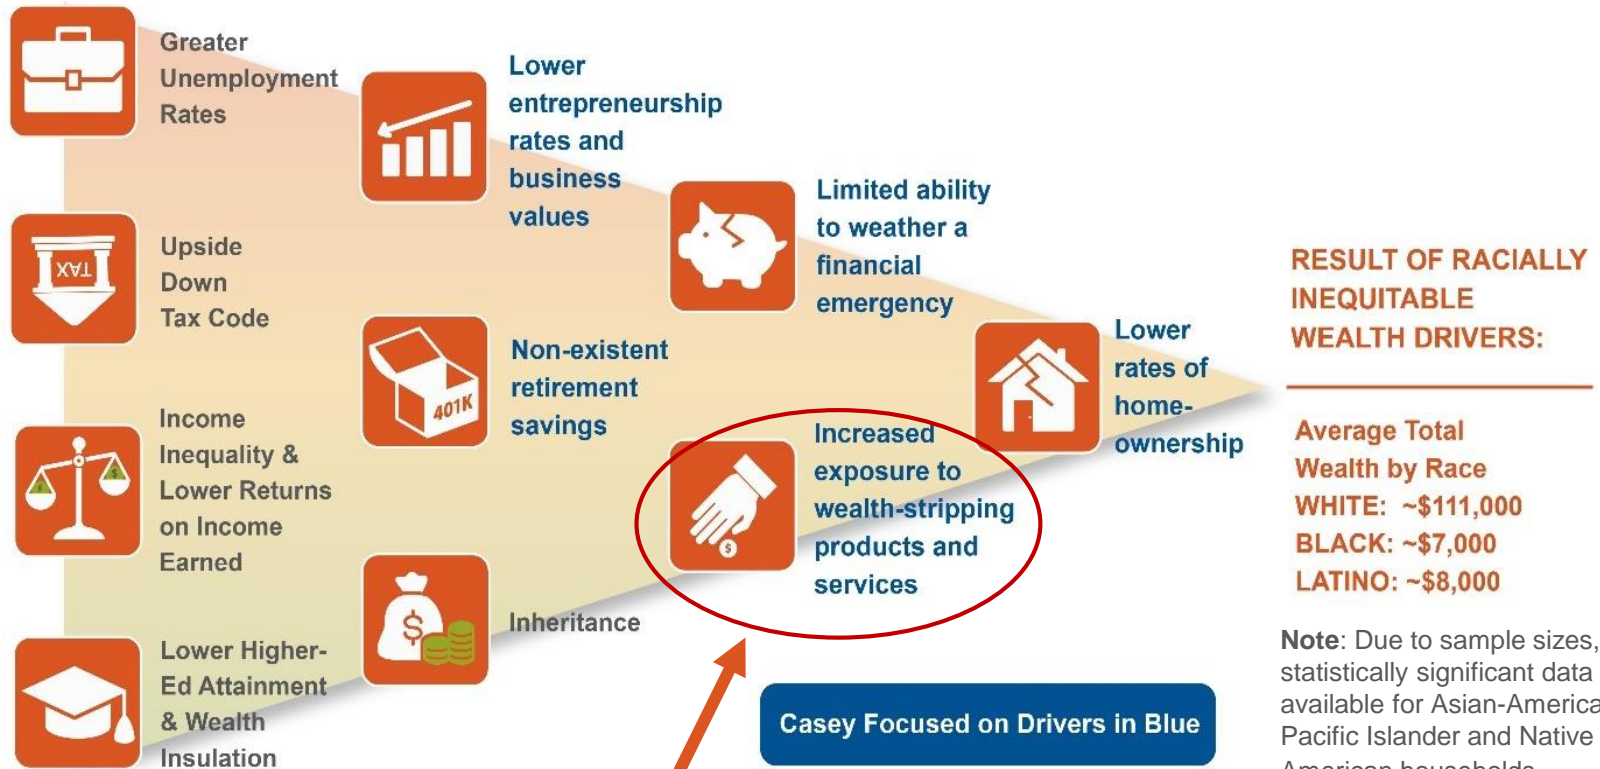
Greater Unemployment Rates

TAX

Upside Down Tax Code

Income Inequality & Lower Returns on Income Earned

Lower Higher-Ed Attainment & Wealth Insulation

Lower entrepreneurship rates and business values

401K

Non-existent retirement savings

$

Inheritance

Limited ability to weather a financial emergency

$

Increased exposure to wealth-stripping products and services

Lower rates of home-ownership

Casey Focused on Drivers in Blue

RESULT OF RACIALLY INEQUITABLE WEALTH DRIVERS:

Average Total Wealth by Race
WHITE: ~$111,000
BLACK: ~$7,000
LATINO: ~$8,000

Note: Due to sample sizes, statistically significant data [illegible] available for Asian-America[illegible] Pacific Islander and Native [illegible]